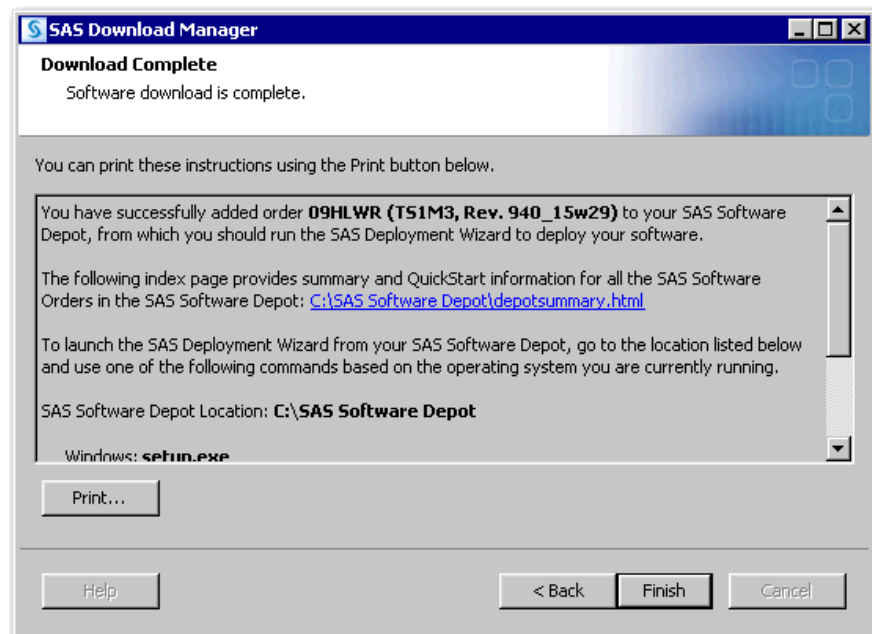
SAS Download Manager

Download Complete

Software download is complete.

You can print these instructions using the Print button below.

You have successfully added order **09HLWR (TS1M3, Rev. 940_15w29)** to your SAS Software Depot, from which you should run the SAS Deployment Wizard to deploy your software.

The following index page provides summary and QuickStart information for all the SAS Software Orders in the SAS Software Depot: C:\SAS Software Depot\depotsummary.html

To launch the SAS Deployment Wizard from your SAS Software Depot, go to the location listed below and use one of the following commands based on the operating system you are currently running.

SAS Software Depot Location: **C:\SAS Software Depot**

Windows: **setup.exe**

Print...

Help

< Back

Finish

Cancel